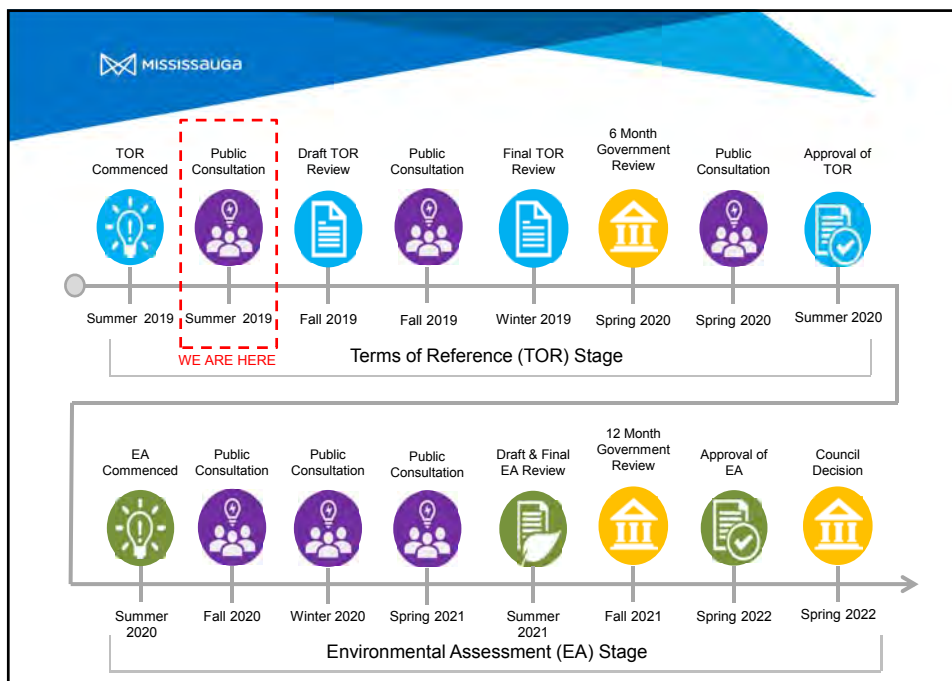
MISSISSAUGA

TOR Commenced
Public Consultation
Draft TOR Review
Public Consultation
Final TOR Review
6 Month Government Review
Public Consultation
Approval of TOR

Summer 2019
Summer 2019
Fall 2019
Fall 2019
Winter 2019
Spring 2020
Spring 2020
Summer 2020

WE ARE HERE

Terms of Reference (TOR) Stage

EA Commenced
Public Consultation
Public Consultation
Public Consultation
Draft & Final EA Review
12 Month Government Review
Approval of EA
Council Decision

Summer 2020
Fall 2020
Winter 2020
Spring 2021
Summer 2021
Fall 2021
Spring 2022
Spring 2022

Environmental Assessment (EA) Stage